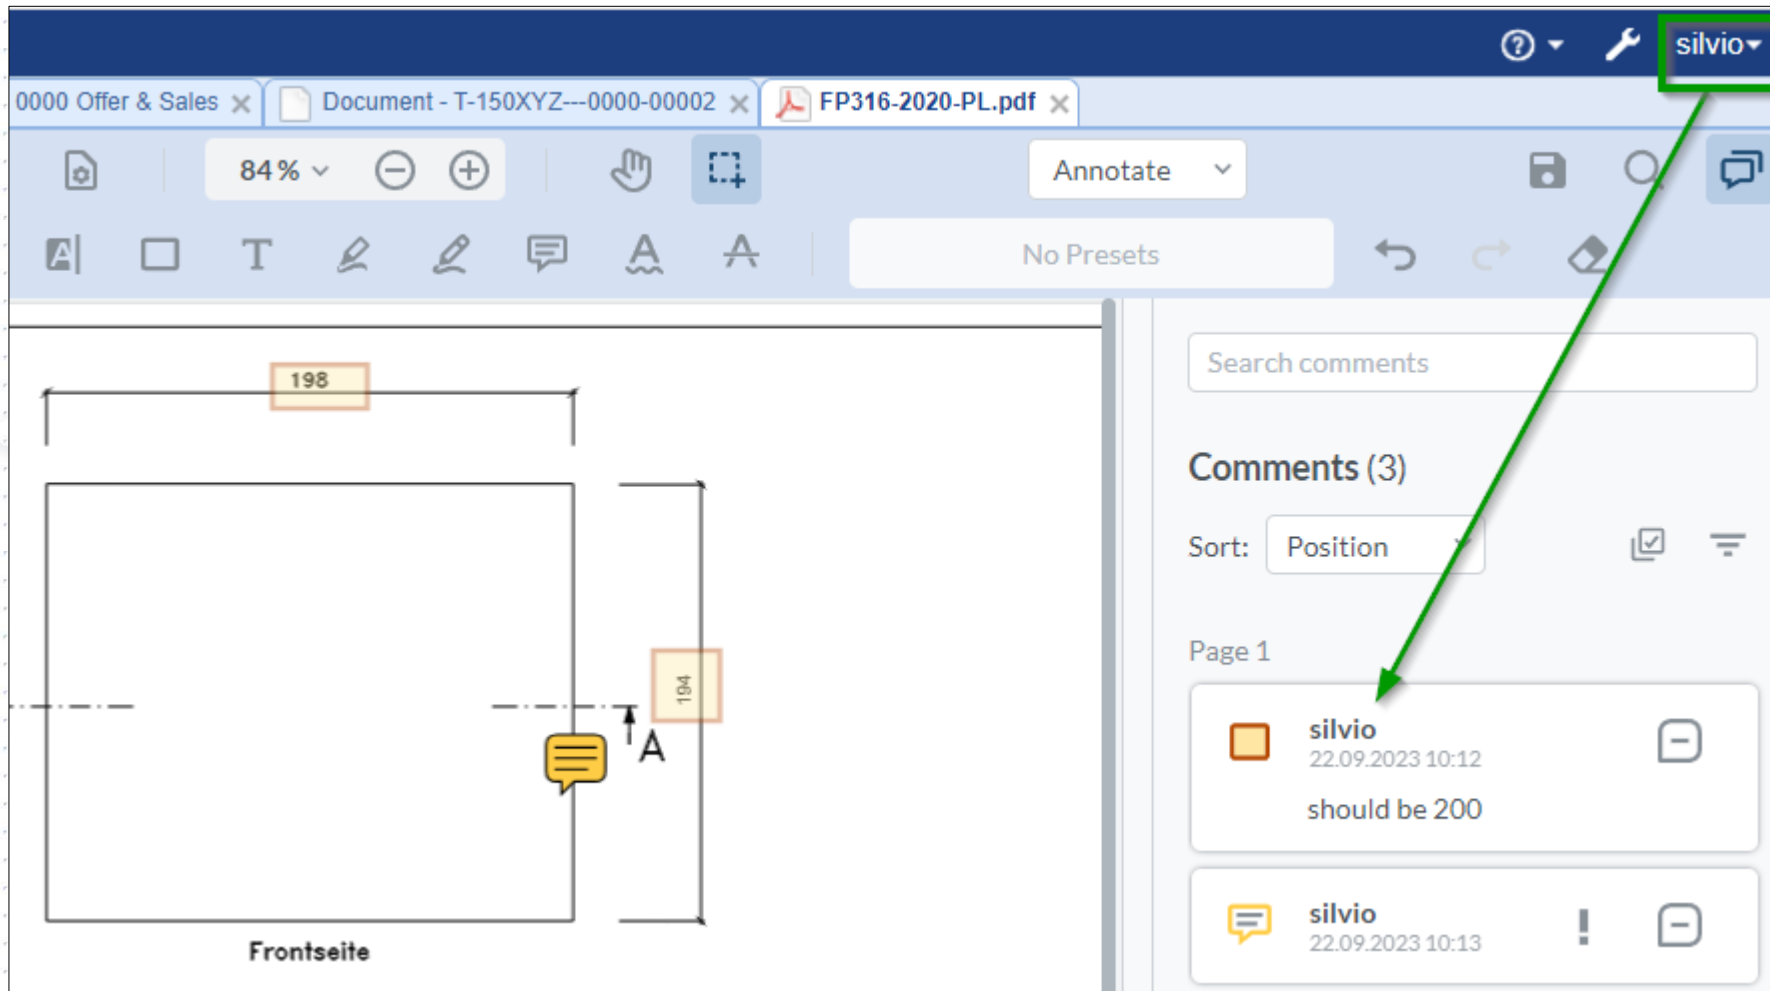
silvio

0000 Offer & Sales ×
Document - T-150XYZ---0000-00002 ×
FP316-2020-PL.pdf ×

84 %

Annotate

No Presets

198

194

A

Frontseite

Search comments

Comments (3)

Sort: Position

Page 1

silvio
22.09.2023 10:12
should be 200

silvio
22.09.2023 10:13
!